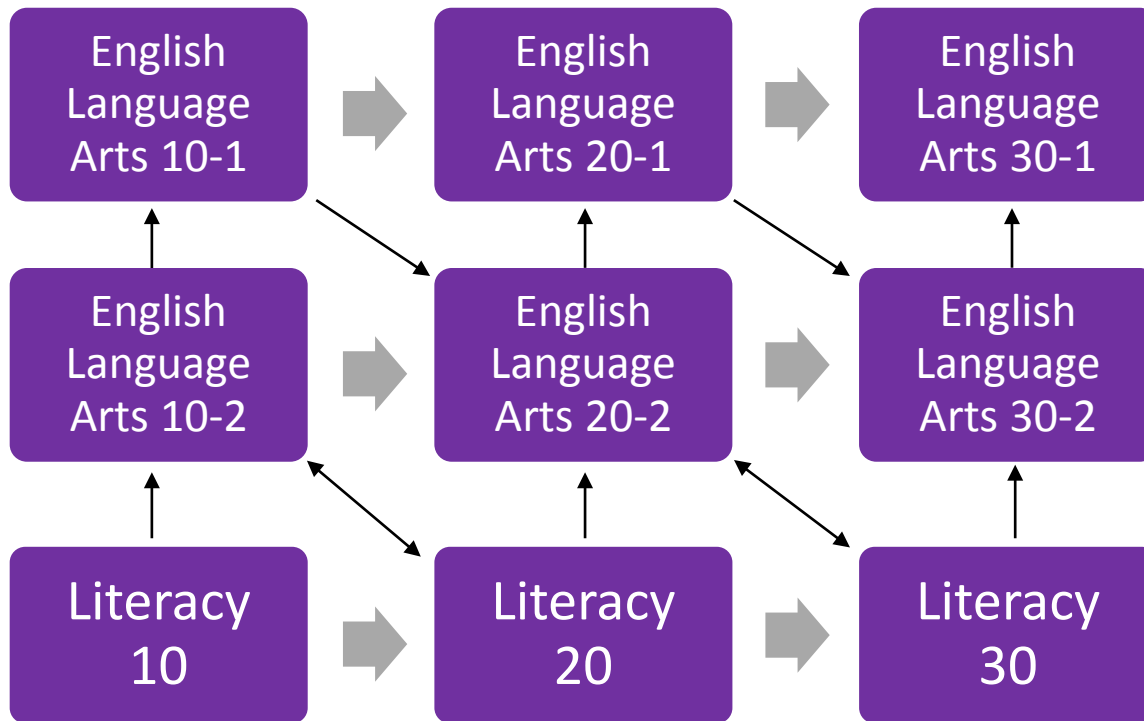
English Language Arts 10-1

English Language Arts 20-1

English Language Arts 30-1

English Language Arts 10-2

English Language Arts 20-2

English Language Arts 30-2

Literacy 10

Literacy 20

Literacy 30